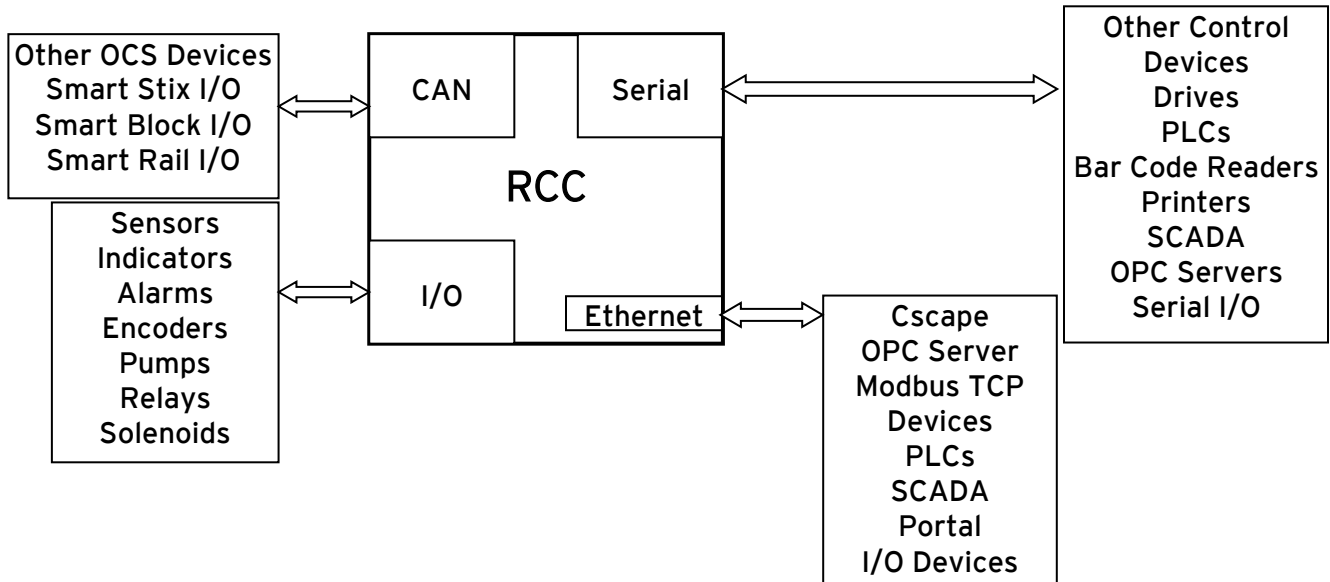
Other OCS Devices
Smart Stix I/O
Smart Block I/O
Smart Rail I/O

Sensors
Indicators
Alarms
Encoders
Pumps
Relays
Solenoids

CAN

Serial

RCC

I/O

Ethernet

Other Control Devices
Drives
PLCs
Bar Code Readers
Printers
SCADA
OPC Servers
Serial I/O

Cscape
OPC Server
Modbus TCP Devices
PLCs
SCADA
Portal
I/O Devices